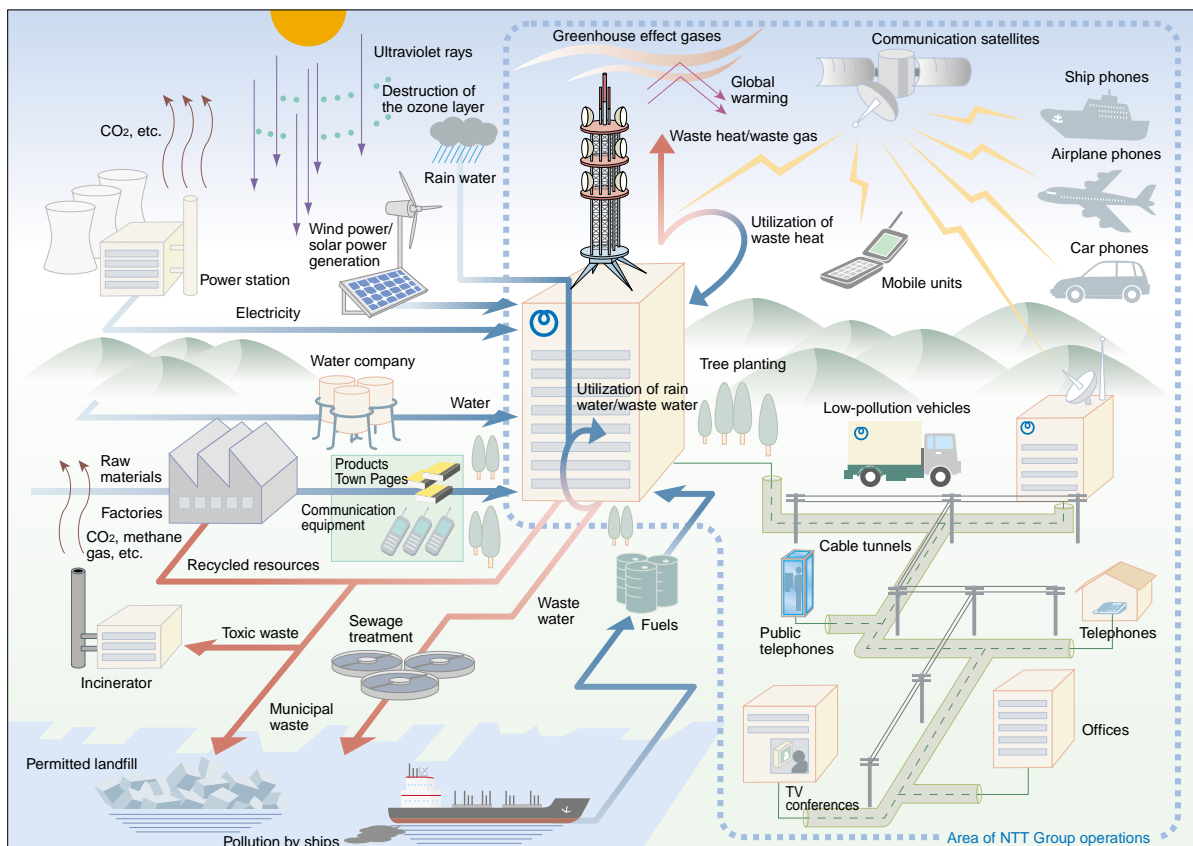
Ultraviolet rays

Greenhouse effect gases

Communication satellites

Destruction of the ozone layer

Global warming

Ship phones

$CO_2$, etc.

Waste heat/waste gas

Rain water

Airplane phones

Utilization of waste heat

Wind power/ solar power generation

Car phones

Power station

Mobile units

Electricity

Water company

Tree planting

Utilization of rain water/waste water

Water

Low-pollution vehicles

Raw materials

Products Town Pages

Factories

Communication equipment

$CO_2$, methane gas, etc.

Cable tunnels

Recycled resources

Waste water

Public telephones

Telephones

Toxic waste

Sewage treatment

Fuels

Incinerator

Municipal waste

Offices

Permitted landfill

TV conferences

Pollution by ships

Area of NTT Group operations